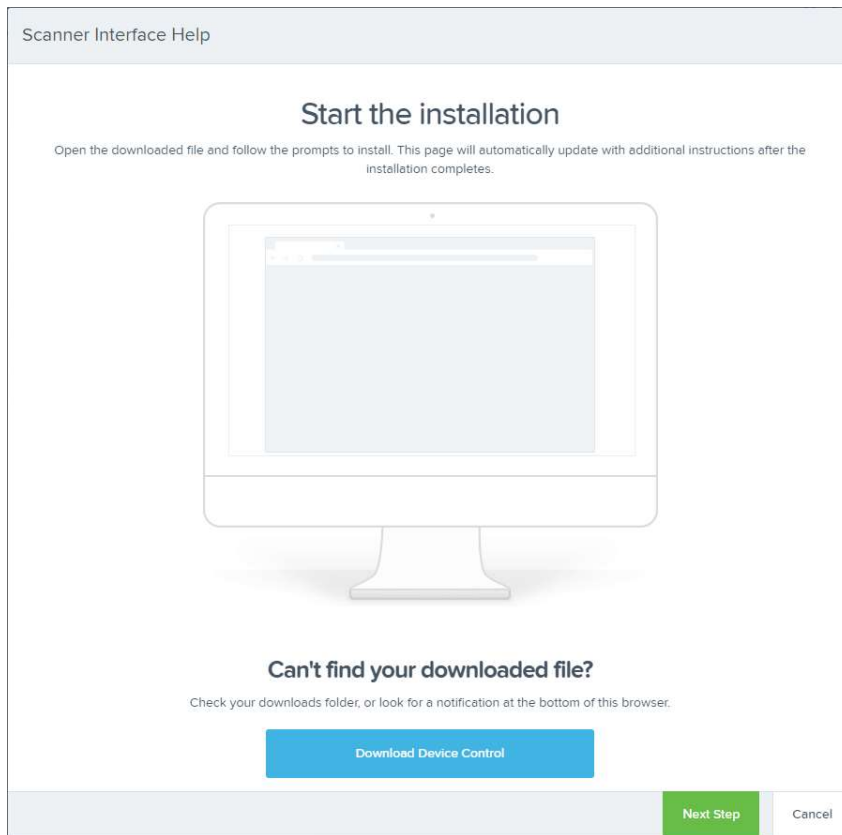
Scanner Interface Help

Start the installation

Open the downloaded file and follow the prompts to install. This page will automatically update with additional instructions after the installation completes.

Can't find your downloaded file?

Check your downloads folder, or look for a notification at the bottom of this browser.

Download Device Control

Next Step

Cancel